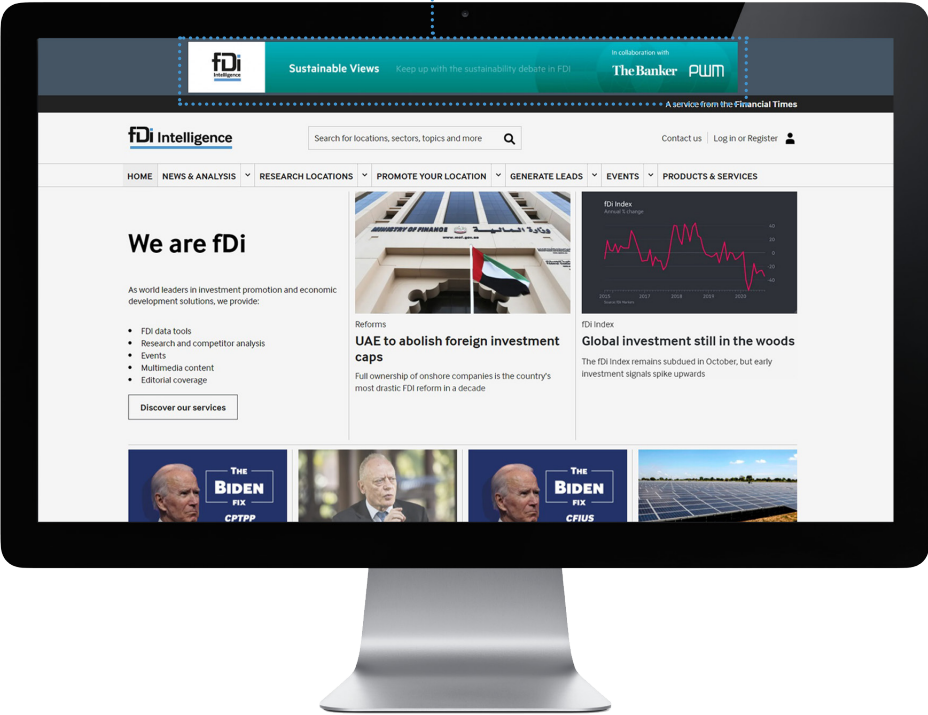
fDi Intelligence

Sustainable Views Keep up with the sustainability debate in FDi

In collaboration with

The Banker PWM

A service from the Financial Times

fDi Intelligence

Search for locations, sectors, topics and more

Contact us Log in or Register

HOME NEWS & ANALYSIS RESEARCH LOCATIONS PROMOTE YOUR LOCATION GENERATE LEADS EVENTS PRODUCTS & SERVICES

We are fDi

As world leaders in investment promotion and economic development solutions, we provide:

- FDI data tools
- Research and competitor analysis
- Events
- Multimedia content
- Editorial coverage

Discover our services

MINISTRY OF FINANCE

Reforms

UAE to abolish foreign investment caps

Full ownership of onshore companies is the country's most drastic FDI reform in a decade

fDi Index
Annual % change

40
20
0
-20
-40

2015 2017 2018 2019 2020

fDi Index

Global investment still in the woods

The fDi Index remains subdued in October, but early investment signals spike upwards

THE BIDEN FIX CPTPP

THE BIDEN FIX CFIUS